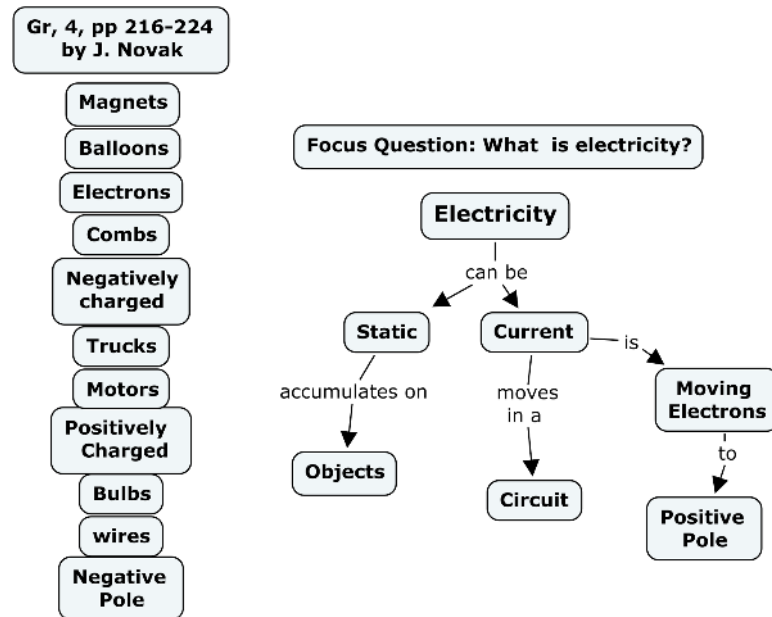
Gr, 4, pp 216-224
by J. Novak

Magnets

Balloons

Electrons

Combs

Negatively charged

Trucks

Motors

Positively Charged

Bulbs

wires

Negative Pole

Focus Question: What is electricity?

Electricity

can be

Static

Current

is

accumulates on

moves in a

Moving Electrons

to

Objects

Circuit

Positive Pole